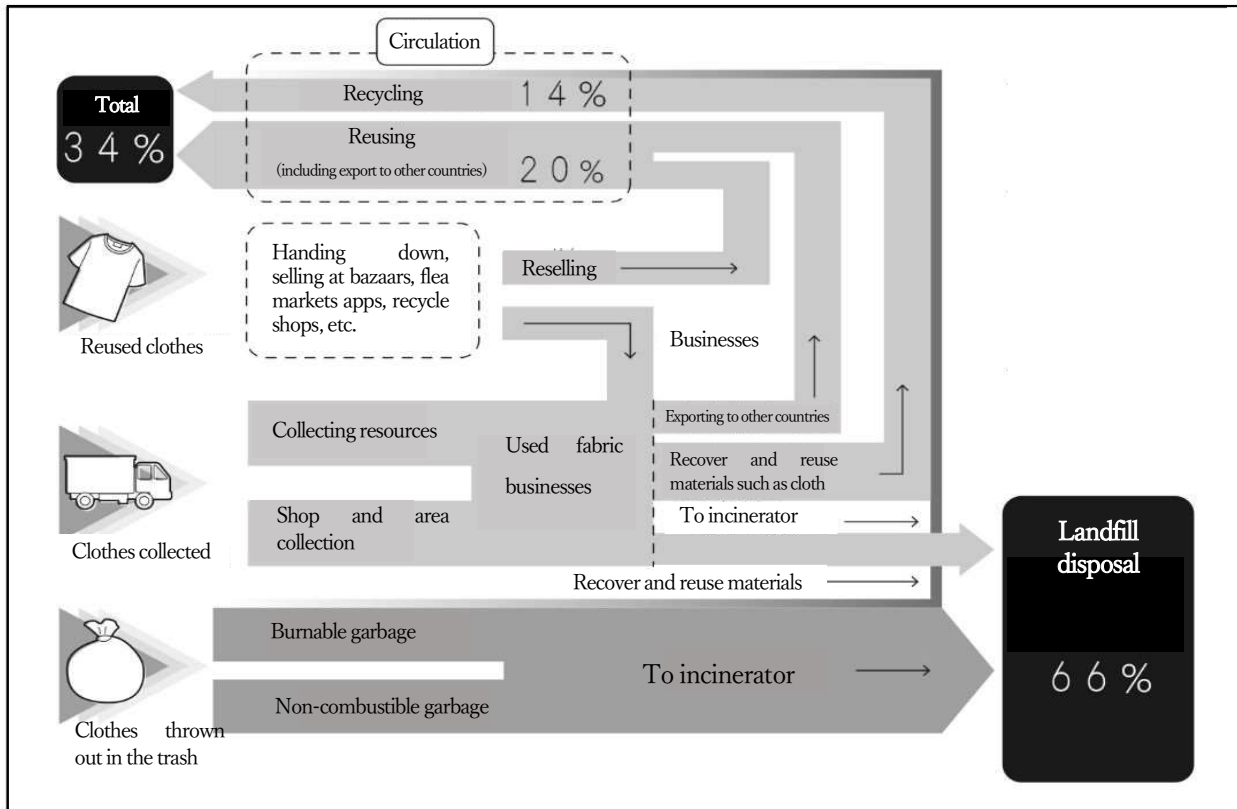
Circulation

Total
34%

Recycling 14%

Reusing
(including export to other countries) 20%

Handing down, selling at bazaars, flea markets apps, recycle shops, etc.

Reselling

Businesses

Reused clothes

Exporting to other countries

Collecting resources

Used fabric businesses

Recover and reuse materials such as cloth

Shop and area collection

To incinerator

Landfill disposal

Clothes collected

Recover and reuse materials

Burnable garbage

To incinerator

66%

Non-combustible garbage

Clothes thrown out in the trash